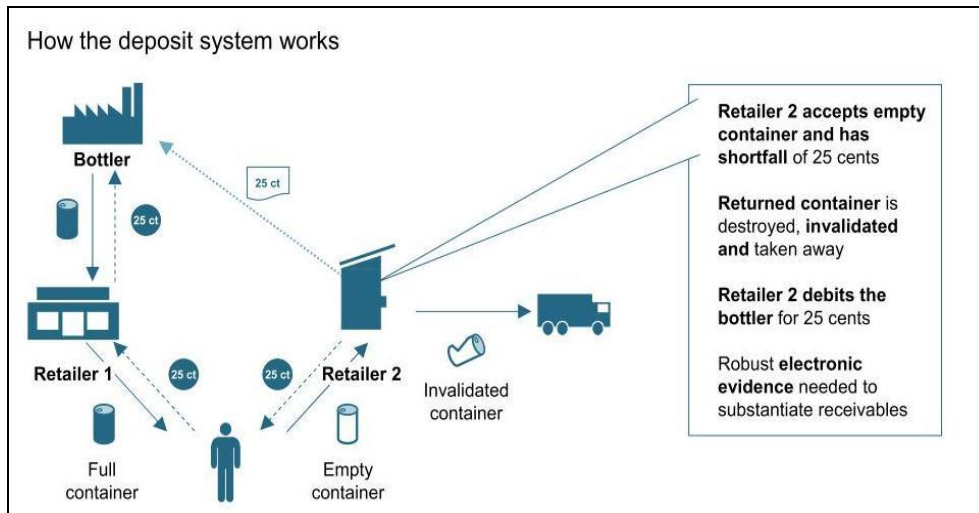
How the deposit system works

Bottler

25 ct

25 ct

Retailer 1

25 ct

25 ct

Retailer 2

Full container

Empty container

Invalidated container

Retailer 2 accepts empty container and has shortfall of 25 cents

Returned container is destroyed, invalidated and taken away

Retailer 2 debits the bottler for 25 cents

Robust electronic evidence needed to substantiate receivables